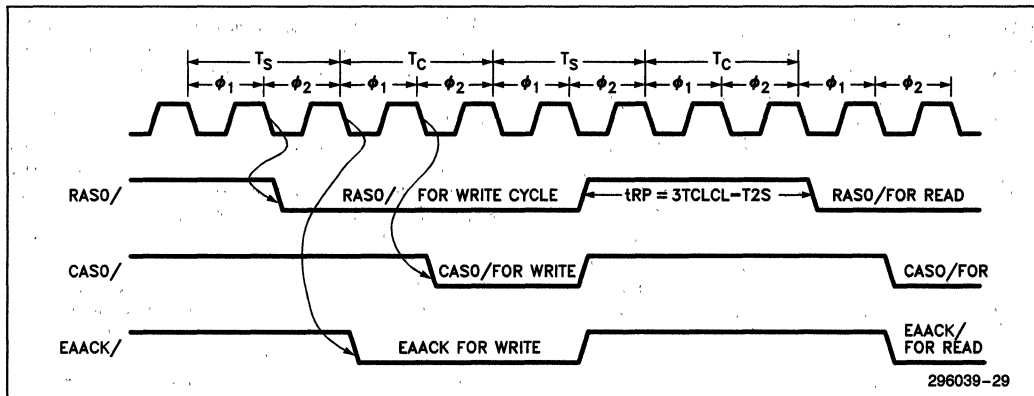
$T_S$ $T_C$ $T_S$ $T_C$

$\phi_1$ $\phi_2$ $\phi_1$ $\phi_2$ $\phi_1$ $\phi_2$ $\phi_1$ $\phi_2$ $\phi_1$ $\phi_2$

RAS0/

RAS0/ FOR WRITE CYCLE

tRP = 3TCLCL–T2S

RAS0/FOR READ

CAS0/

CAS0/FOR WRITE

CAS0/FOR

EAACK/

EAACK FOR WRITE

EAACK/ FOR READ

296039–29